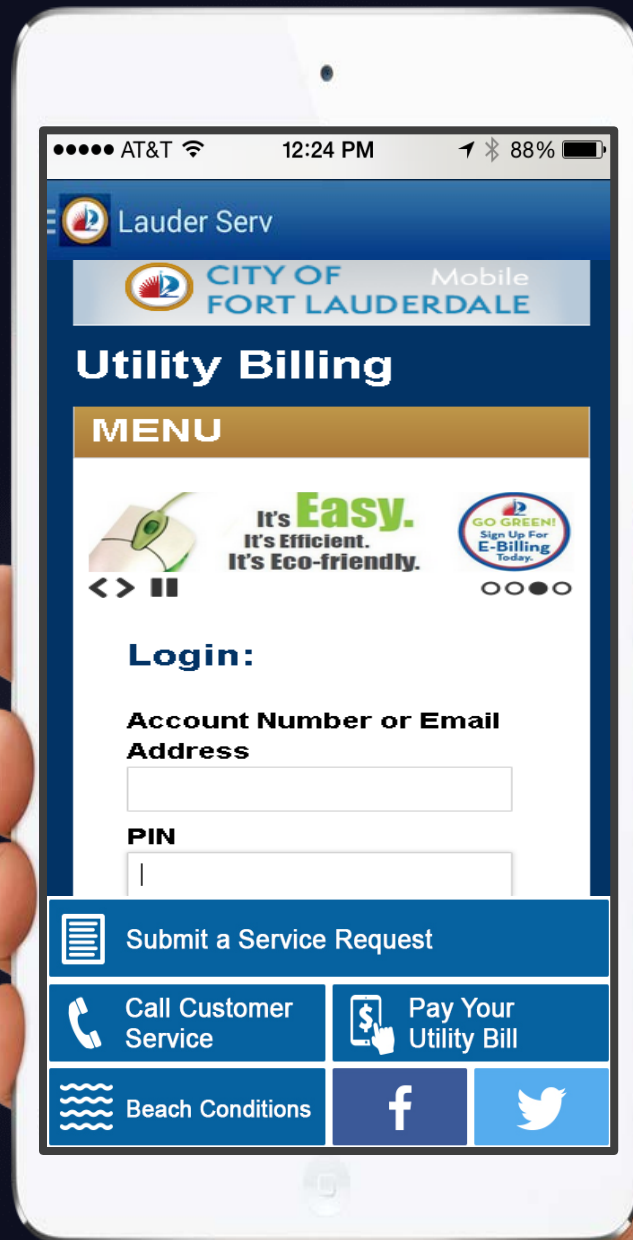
●●●●● AT&T 12:24 PM 88%

Lauder Serv

CITY OF FORT LAUDERDALE Mobile

Utility Billing

MENU

It's Easy. It's Efficient. It's Eco-friendly.

GO GREEN! Sign Up For E-Billing Today.

Login:

Account Number or Email Address

PIN

Submit a Service Request

Call Customer Service

Pay Your Utility Bill

Beach Conditions

f